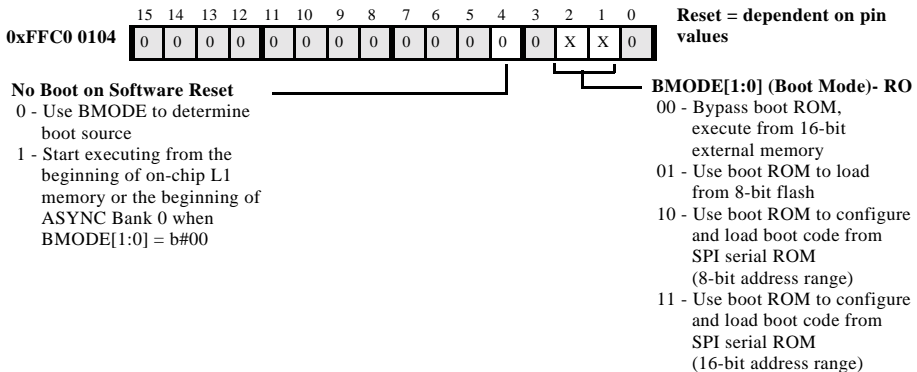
0xFFC0 0104

| 15 | 14 | 13 | 12 | 11 | 10 | 9 | 8 | 7 | 6 | 5 | 4 | 3 | 2 | 1 | 0 |
|---|---|---|---|---|---|---|---|---|---|---|---|---|---|---|---|
| 0 | 0 | 0 | 0 | 0 | 0 | 0 | 0 | 0 | 0 | 0 | 0 | 0 | X | X | 0 |

Reset = dependent on pin values

No Boot on Software Reset
0 - Use BMODE to determine boot source
1 - Start executing from the beginning of on-chip L1 memory or the beginning of ASYNC Bank 0 when BMODE[1:0] = b#00

BMODE[1:0] (Boot Mode)- RO
00 - Bypass boot ROM, execute from 16-bit external memory
01 - Use boot ROM to load from 8-bit flash
10 - Use boot ROM to configure and load boot code from SPI serial ROM (8-bit address range)
11 - Use boot ROM to configure and load boot code from SPI serial ROM (16-bit address range)